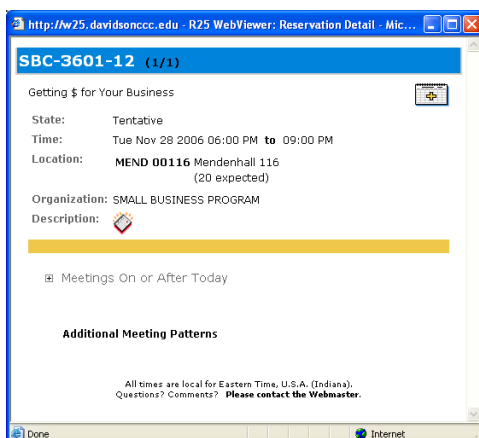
http://w25.davidsonccc.edu - R25 WebViewer: Reservation Detail - Mic...

SBC-3601-12 (1/1)

Getting $ for Your Business

State: Tentative
Time: Tue Nov 28 2006 06:00 PM to 09:00 PM
Location: MEND 00116 Mendenhall 116 (20 expected)
Organization: SMALL BUSINESS PROGRAM
Description:

⊞ Meetings On or After Today

Additional Meeting Patterns

All times are local for Eastern Time, U.S.A. (Indiana).
Questions? Comments? Please contact the Webmaster.

Done
Internet